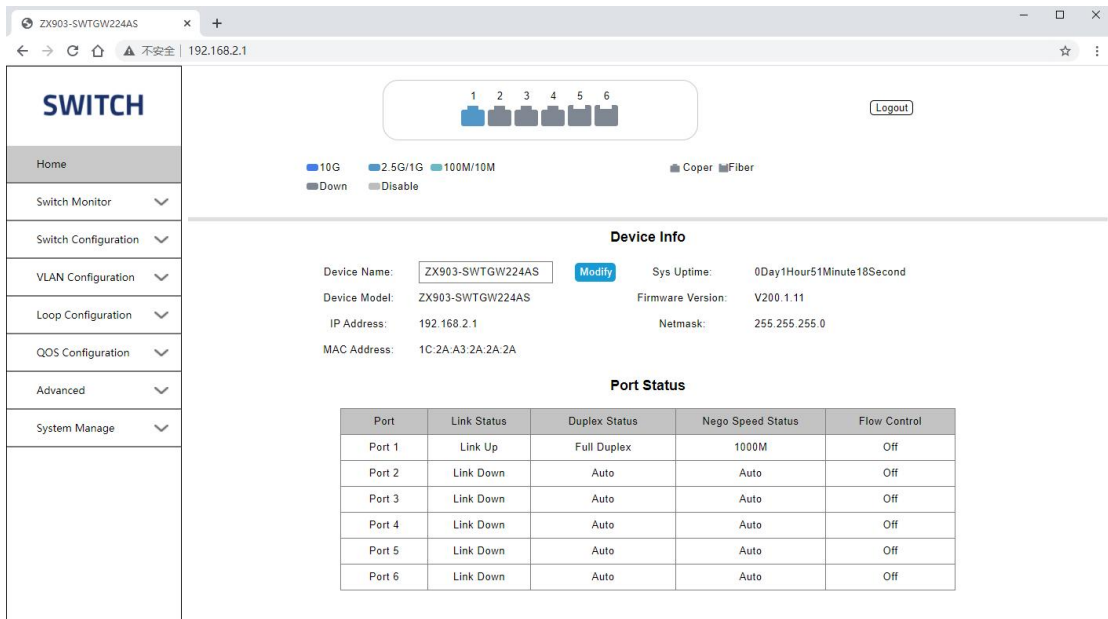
ZX903-SWTGW224AS × +

不安全 | 192.168.2.1

SWITCH

1 2 3 4 5 6

Logout

Home

Switch Monitor

Switch Configuration

VLAN Configuration

Loop Configuration

QOS Configuration

Advanced

System Manage

10G 2.5G/1G 100M/10M Coper Fiber
Down Disable

Device Info

Device Name: ZX903-SWTGW224AS Modify Sys Uptime: 0Day1Hour51Minute18Second
Device Model: ZX903-SWTGW224AS Firmware Version: V200.1.11
IP Address: 192.168.2.1 Netmask: 255.255.255.0
MAC Address: 1C:2A:A3:2A:2A:2A

Port Status

| Port | Link Status | Duplex Status | Nego Speed Status | Flow Control |
|---|---|---|---|---|
| Port 1 | Link Up | Full Duplex | 1000M | Off |
| Port 2 | Link Down | Auto | Auto | Off |
| Port 3 | Link Down | Auto | Auto | Off |
| Port 4 | Link Down | Auto | Auto | Off |
| Port 5 | Link Down | Auto | Auto | Off |
| Port 6 | Link Down | Auto | Auto | Off |